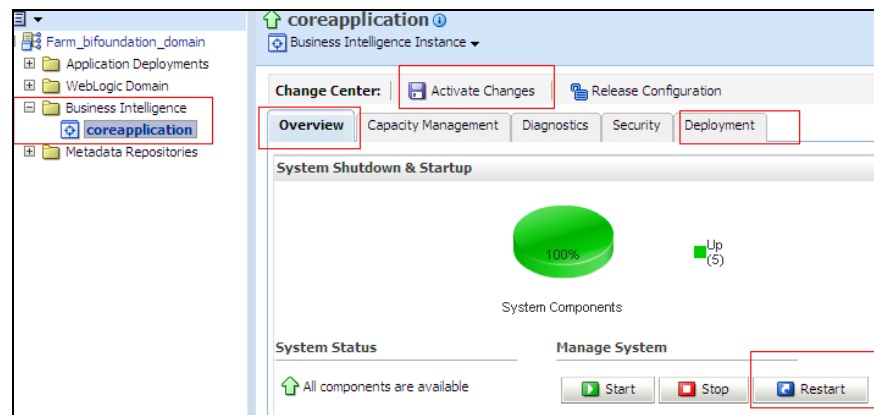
Farm_bifoundation_domain
Application Deployments
WebLogic Domain
Business Intelligence
coreapplication
Metadata Repositories

coreapplication
Business Intelligence Instance

Change Center: Activate Changes Release Configuration

Overview | Capacity Management | Diagnostics | Security | Deployment

System Shutdown & Startup

100%

Up (5)

System Components

System Status

All components are available

Manage System

Start | Stop | Restart